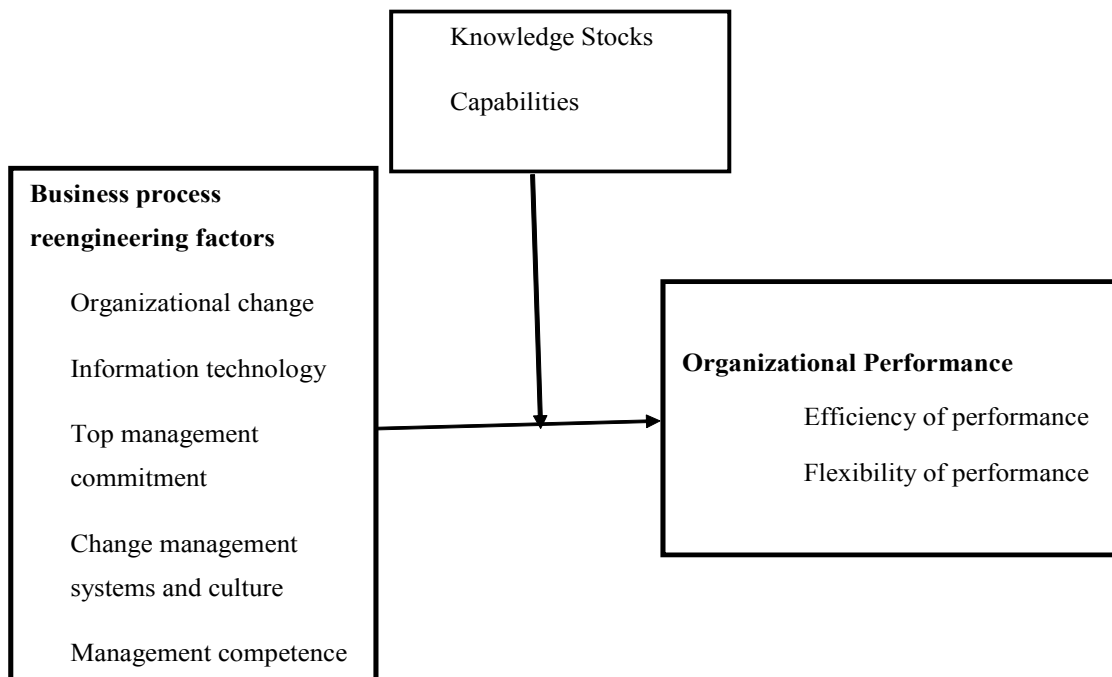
Knowledge Stocks

Capabilities

**Business process reengineering factors**

Organizational change

Information technology

Top management commitment

Change management systems and culture

Management competence

**Organizational Performance**

Efficiency of performance

Flexibility of performance